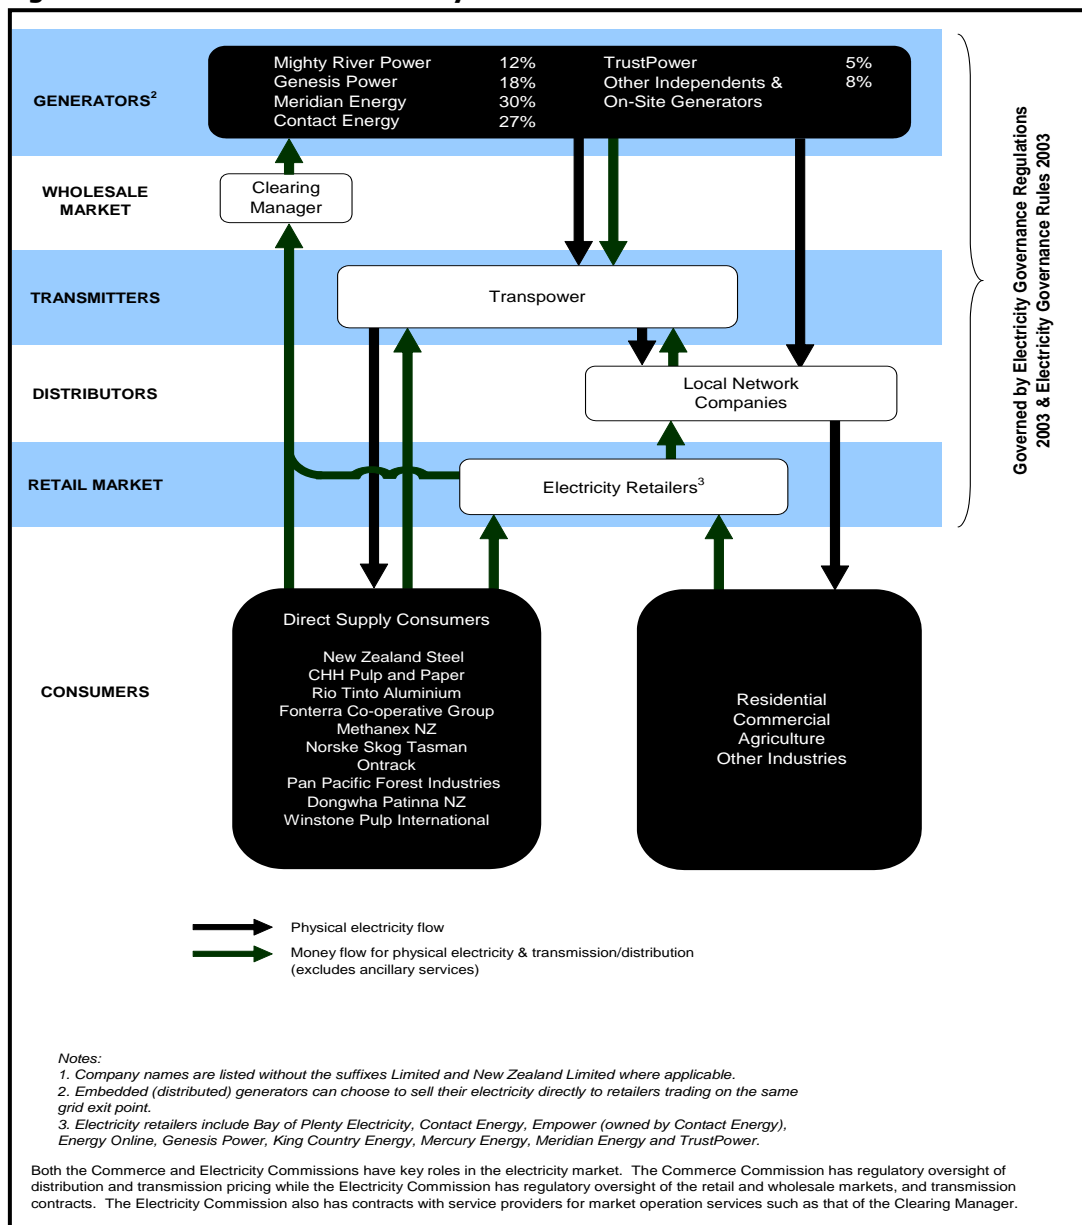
GENERATORS$^{2}$

Mighty River Power 12%
Genesis Power 18%
Meridian Energy 30%
Contact Energy 27%
TrustPower 5%
Other Independents & On-Site Generators 8%

WHOLESALE MARKET

Clearing Manager

TRANSMITTERS

Transpower

DISTRIBUTORS

Local Network Companies

RETAIL MARKET

Electricity Retailers$^{3}$

CONSUMERS

Direct Supply Consumers

New Zealand Steel
CHH Pulp and Paper
Rio Tinto Aluminium
Fonterra Co-operative Group
Methanex NZ
Norske Skog Tasman
Ontrack
Pan Pacific Forest Industries
Dongwha Patinna NZ
Winstone Pulp International

Residential
Commercial
Agriculture
Other Industries

Governed by Electricity Governance Regulations 2003 & Electricity Governance Rules 2003

Physical electricity flow

Money flow for physical electricity & transmission/distribution (excludes ancillary services)

Notes:
1. Company names are listed without the suffixes Limited and New Zealand Limited where applicable.
2. Embedded (distributed) generators can choose to sell their electricity directly to retailers trading on the same grid exit point.
3. Electricity retailers include Bay of Plenty Electricity, Contact Energy, Empower (owned by Contact Energy), Energy Online, Genesis Power, King Country Energy, Mercury Energy, Meridian Energy and TrustPower.

Both the Commerce and Electricity Commissions have key roles in the electricity market. The Commerce Commission has regulatory oversight of distribution and transmission pricing while the Electricity Commission has regulatory oversight of the retail and wholesale markets, and transmission contracts. The Electricity Commission also has contracts with service providers for market operation services such as that of the Clearing Manager.